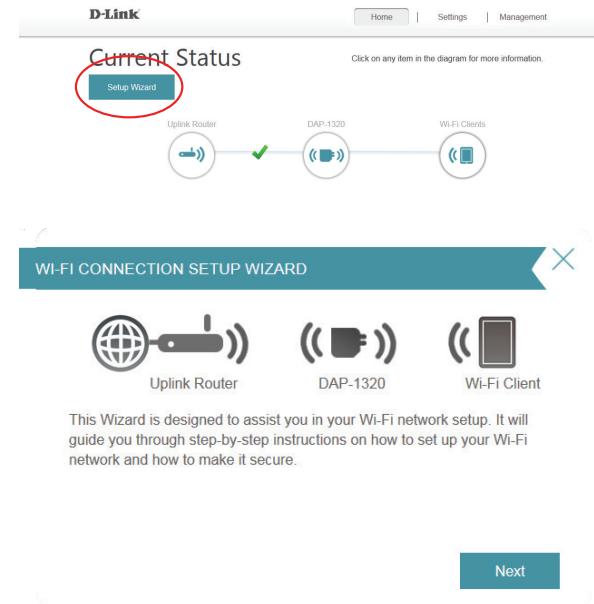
D-Link

Home | Settings | Management

Current Status

Click on any item in the diagram for more information.

Setup Wizard

Uplink Router

DAP-1320

Wi-Fi Clients

WI-FI CONNECTION SETUP WIZARD

Uplink Router

DAP-1320

Wi-Fi Client

This Wizard is designed to assist you in your Wi-Fi network setup. It will guide you through step-by-step instructions on how to set up your Wi-Fi network and how to make it secure.

Next